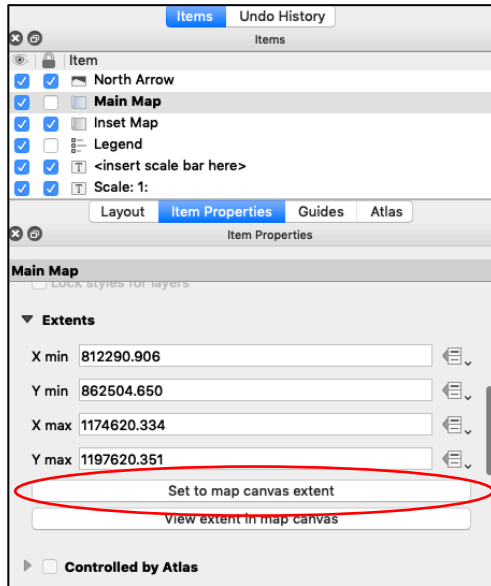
Items | Undo History

Items

Item

North Arrow

Main Map

Inset Map

Legend

<insert scale bar here>

Scale: 1:

Layout | Item Properties | Guides | Atlas

Item Properties

Main Map

Lock styles for layers

Extents

X min 812290.906

Y min 862504.650

X max 1174620.334

Y max 1197620.351

Set to map canvas extent

View extent in map canvas

Controlled by Atlas